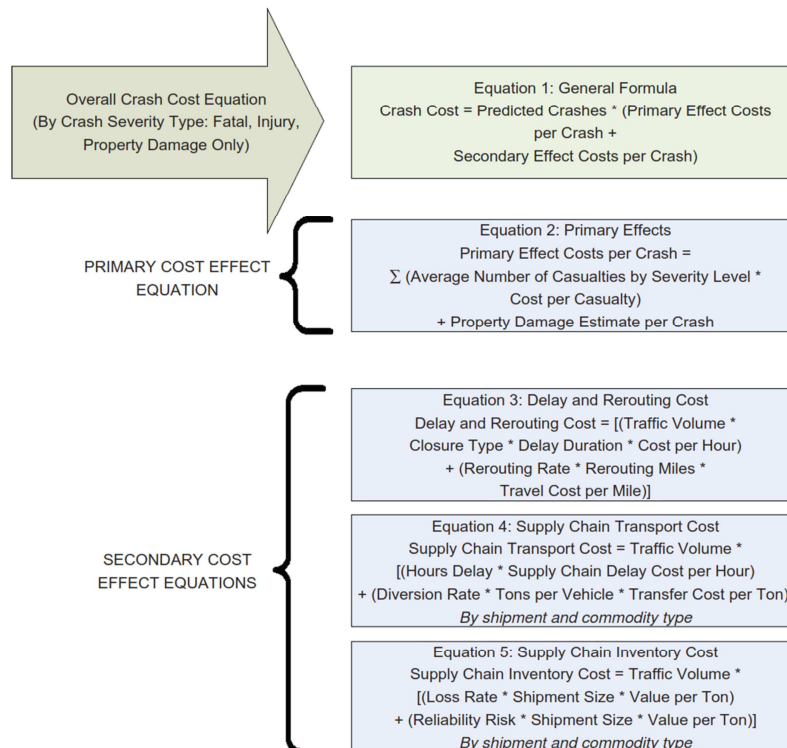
Overall Crash Cost Equation
(By Crash Severity Type: Fatal, Injury, Property Damage Only)

Equation 1: General Formula
Crash Cost = Predicted Crashes * (Primary Effect Costs per Crash + Secondary Effect Costs per Crash)

PRIMARY COST EFFECT EQUATION

Equation 2: Primary Effects
Primary Effect Costs per Crash =
$\sum$ (Average Number of Casualties by Severity Level * Cost per Casualty)
+ Property Damage Estimate per Crash

SECONDARY COST EFFECT EQUATIONS

Equation 3: Delay and Rerouting Cost
Delay and Rerouting Cost = [(Traffic Volume * Closure Type * Delay Duration * Cost per Hour)
+ (Rerouting Rate * Rerouting Miles * Travel Cost per Mile)]

Equation 4: Supply Chain Transport Cost
Supply Chain Transport Cost = Traffic Volume *
[(Hours Delay * Supply Chain Delay Cost per Hour)
+ (Diversion Rate * Tons per Vehicle * Transfer Cost per Ton)
By shipment and commodity type

Equation 5: Supply Chain Inventory Cost
Supply Chain Inventory Cost = Traffic Volume *
[(Loss Rate * Shipment Size * Value per Ton)
+ (Reliability Risk * Shipment Size * Value per Ton)]
By shipment and commodity type